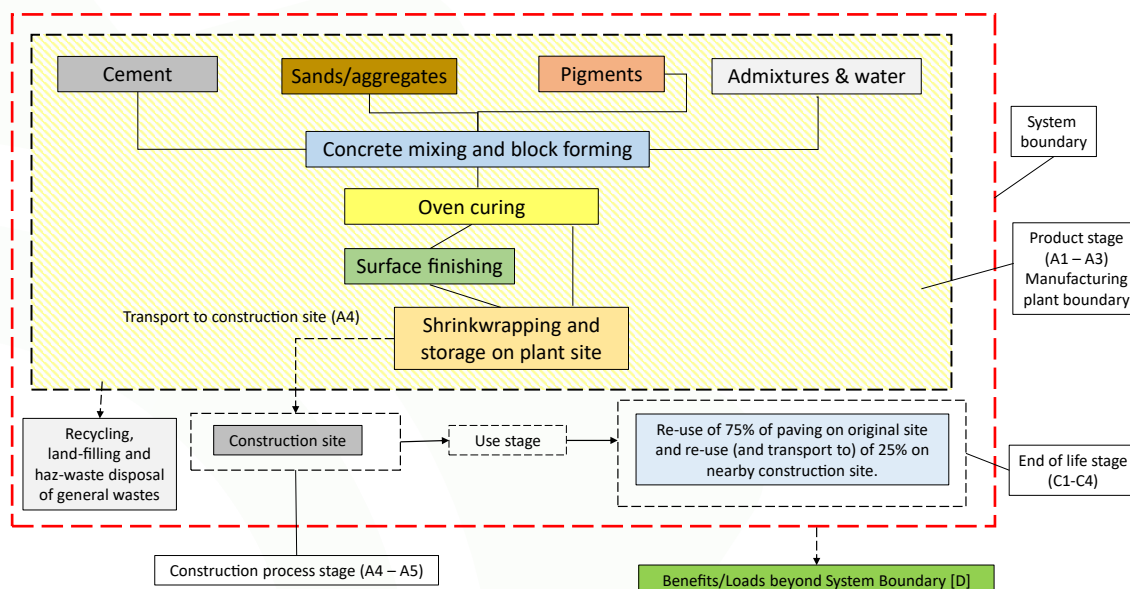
Cement

Sands/aggregates

Pigments

Admixtures & water

System boundary

Concrete mixing and block forming

Oven curing

Product stage (A1 – A3) Manufacturing plant boundary

Surface finishing

Transport to construction site (A4)

Shrinkwrapping and storage on plant site

Recycling, land-filling and haz-waste disposal of general wastes

Construction site

Use stage

Re-use of 75% of paving on original site and re-use (and transport to) of 25% on nearby construction site.

End of life stage (C1-C4)

Construction process stage (A4 – A5)

Benefits/Loads beyond System Boundary [D]